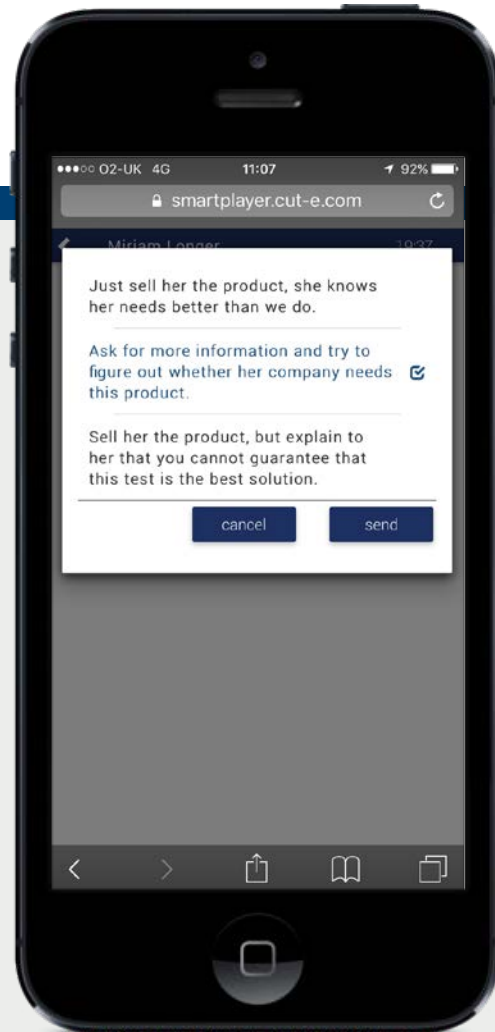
●●●○○ O2-UK 4G 11:07 92%

smartplayer.cut-e.com

Miriam Longer 10:37

Just sell her the product, she knows her needs better than we do.

Ask for more information and try to figure out whether her company needs this product.

Sell her the product, but explain to her that you cannot guarantee that this test is the best solution.

cancel

send